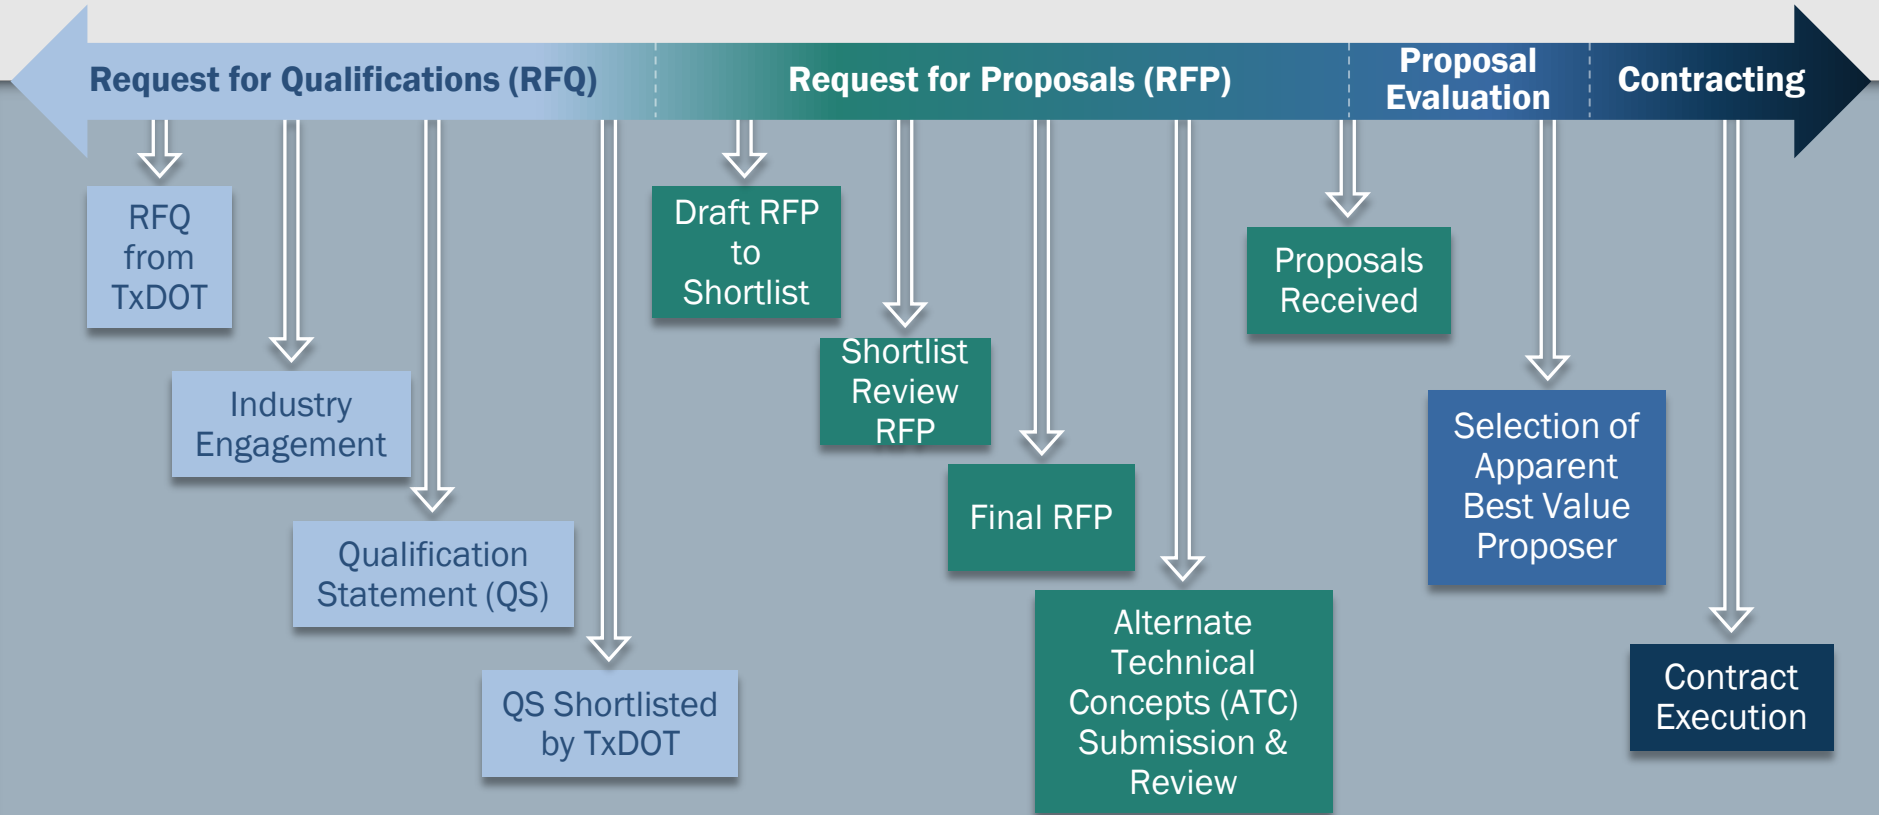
Request for Qualifications (RFQ)

Request for Proposals (RFP)

Proposal Evaluation

Contracting

RFQ from TxDOT

Industry Engagement

Qualification Statement (QS)

QS Shortlisted by TxDOT

Draft RFP to Shortlist

Shortlist Review RFP

Final RFP

Alternate Technical Concepts (ATC) Submission & Review

Proposals Received

Selection of Apparent Best Value Proposer

Contract Execution